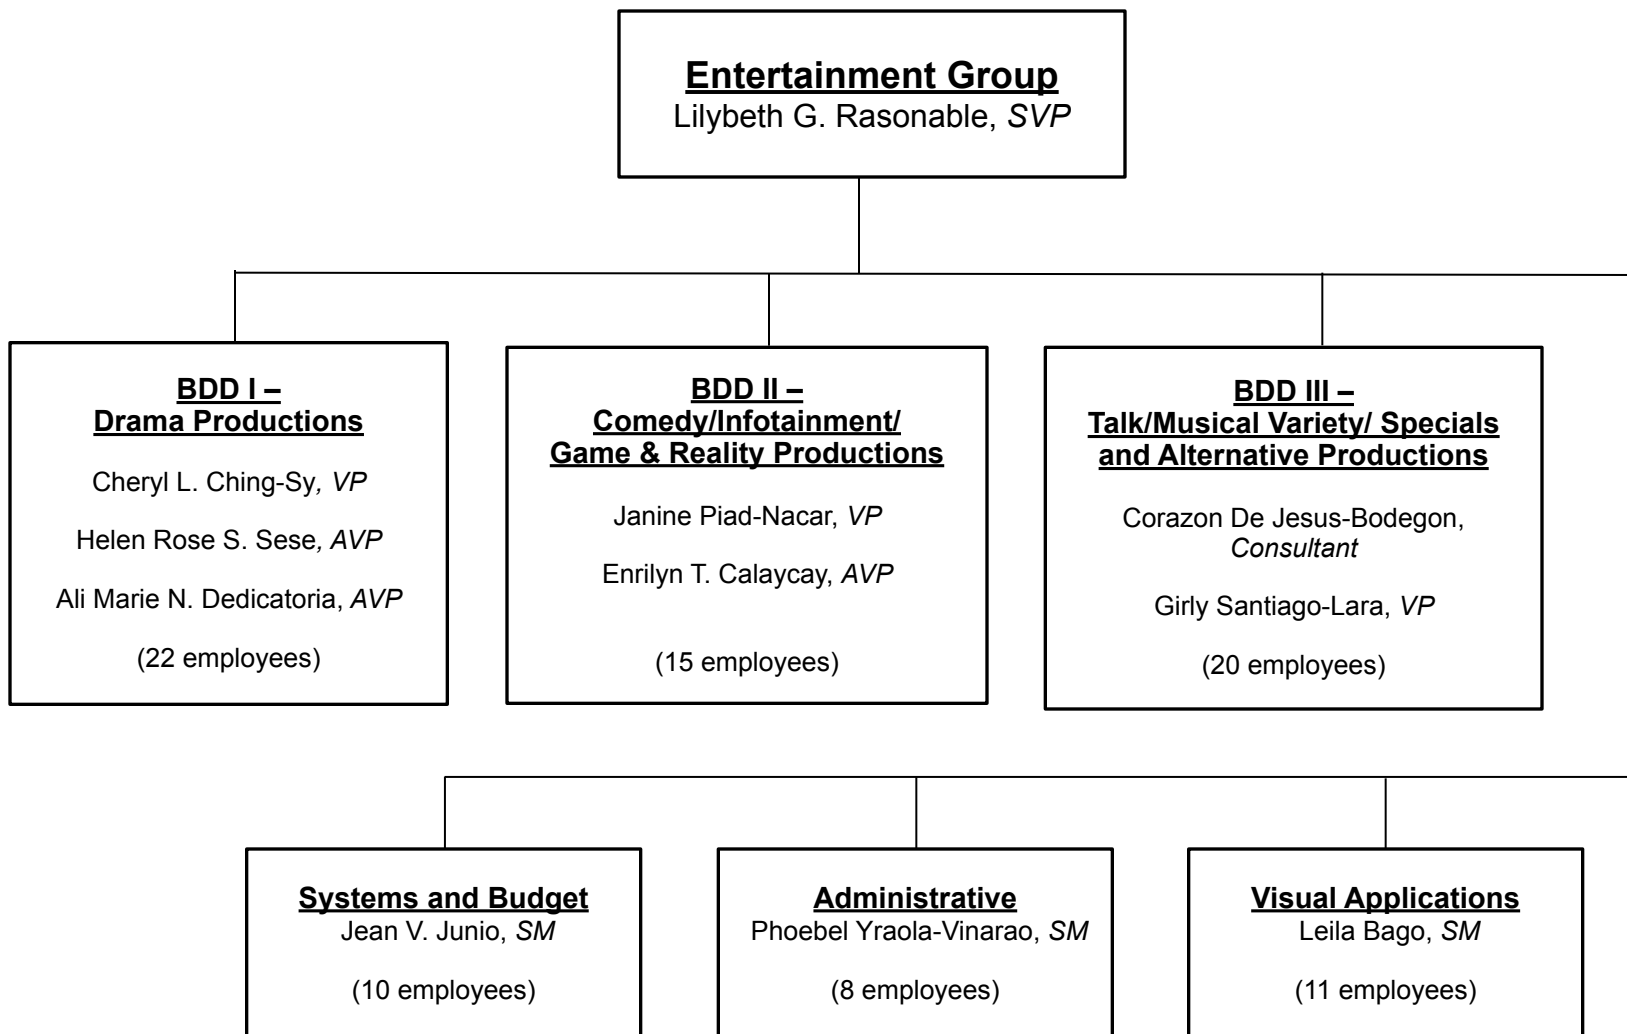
Entertainment Group
Lilybeth G. Rasonable, *SVP*

BDD I –
Drama Productions

Cheryl L. Ching-Sy, *VP*

Helen Rose S. Sese, *AVP*

Ali Marie N. Dedicatoria, *AVP*

(22 employees)

BDD II –
Comedy/Infotainment/
Game & Reality Productions

Janine Piad-Nacar, *VP*

Enrilyn T. Calaycay, *AVP*

(15 employees)

BDD III –
Talk/Musical Variety/ Specials and Alternative Productions

Corazon De Jesus-Bodegon, *Consultant*

Girly Santiago-Lara, *VP*

(20 employees)

Systems and Budget
Jean V. Junio, *SM*

(10 employees)

Administrative
Phoebel Yraola-Vinarao, *SM*

(8 employees)

Visual Applications
Leila Bago, *SM*

(11 employees)